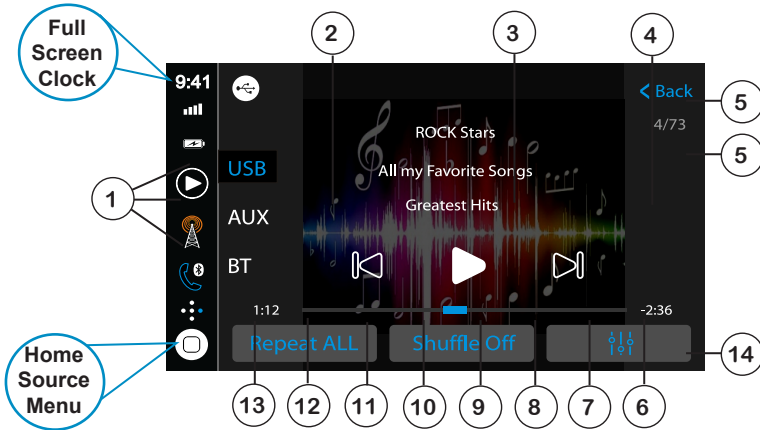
Full Screen Clock

9:41

USB

AUX

BT

ROCK Stars

All my Favorite Songs

Greatest Hits

< Back

4/73

1:12

-2:36

Repeat ALL

Shuffle Off

Home Source Menu

1

2

3

4

5

5

14

13

12

11

10

9

8

7

6